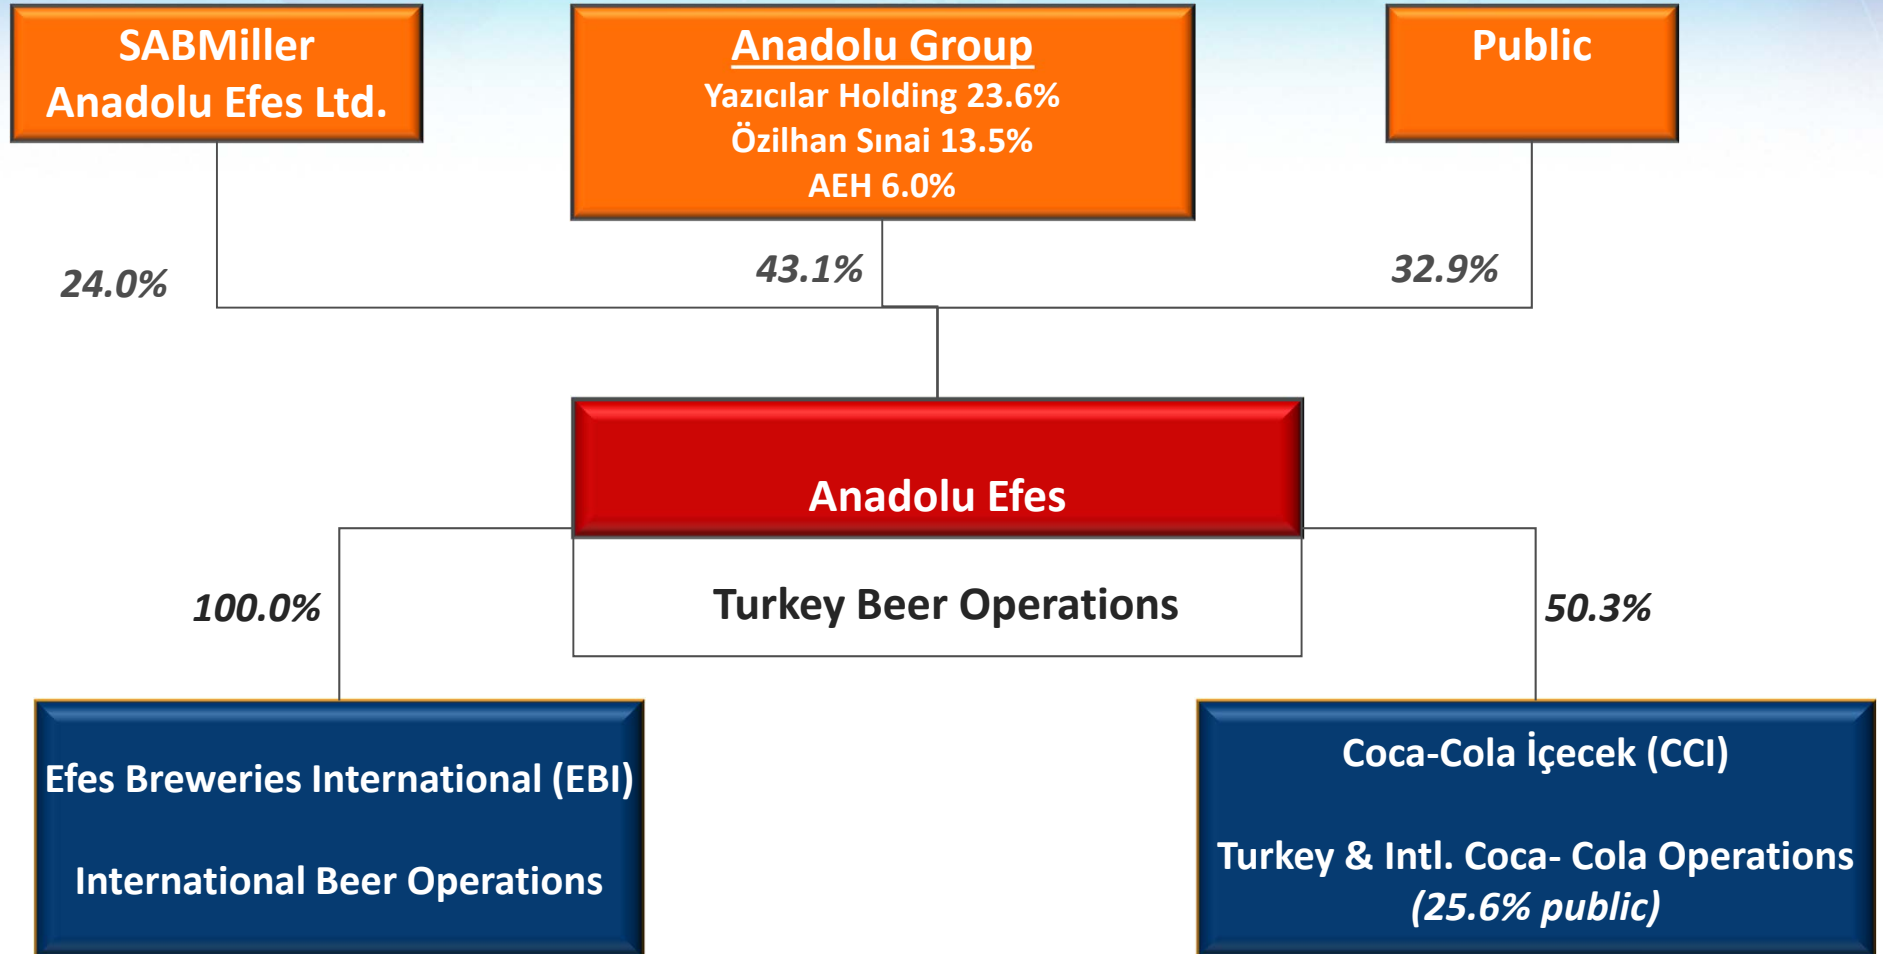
SABMiller Anadolu Efes Ltd.

Anadolu Group
Yazıcılar Holding 23.6%
Özilhan Sınai 13.5%
AEH 6.0%

Public

24.0%

43.1%

32.9%

Anadolu Efes

Turkey Beer Operations

100.0%

50.3%

Efes Breweries International (EBI)

International Beer Operations

Coca-Cola İçecek (CCI)

Turkey & Intl. Coca- Cola Operations
(25.6% public)